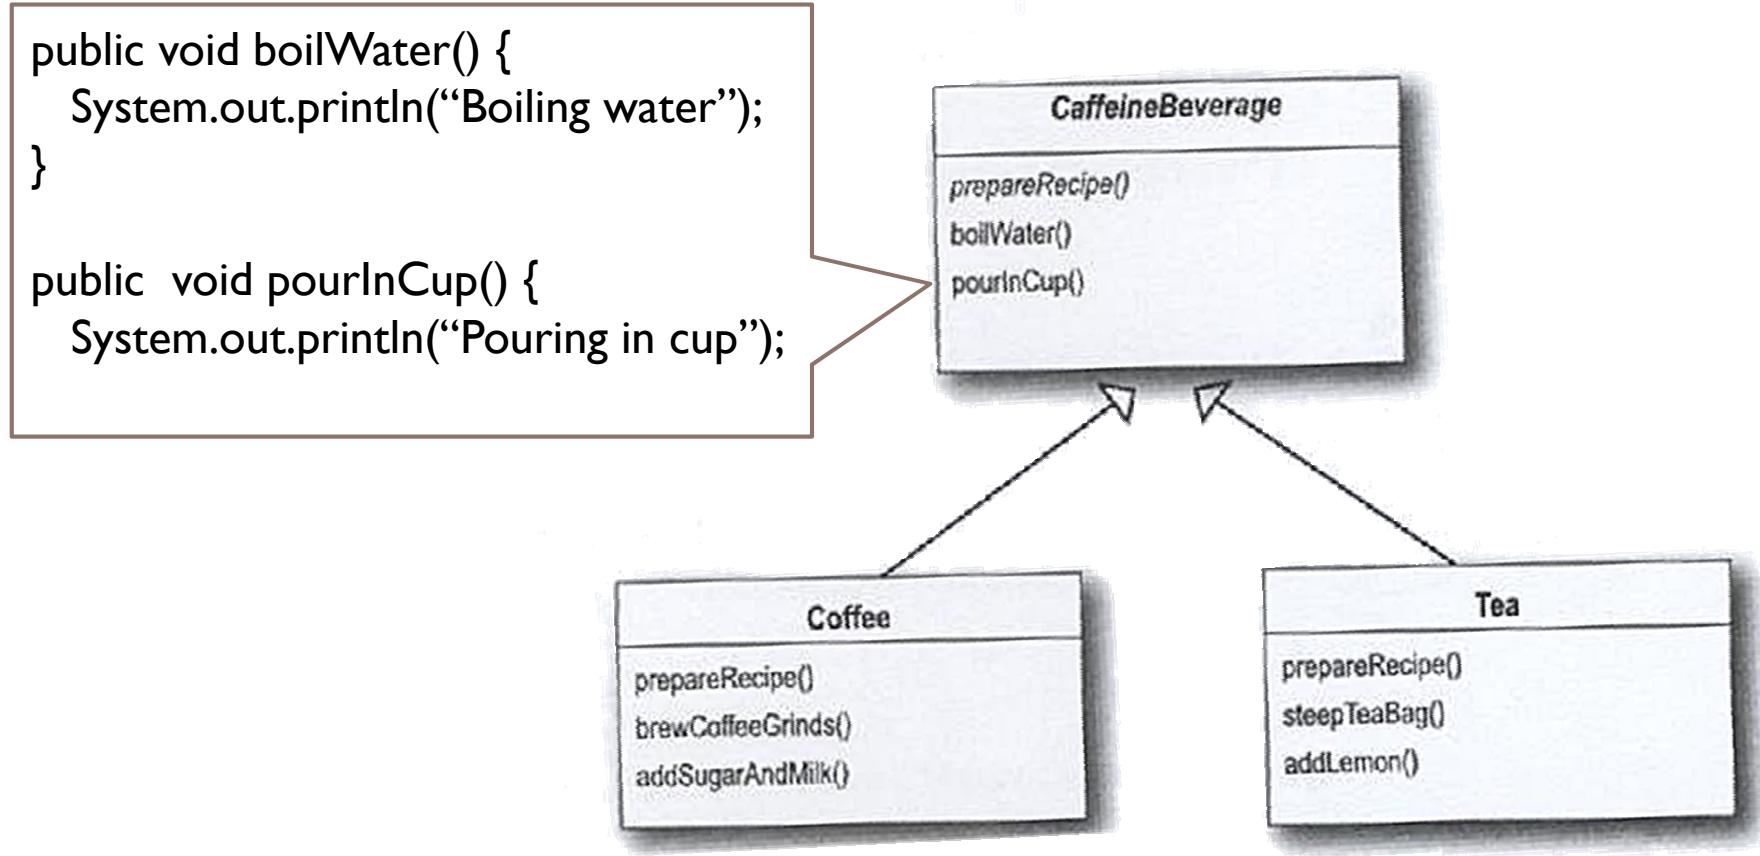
public void boilWater() {
  System.out.println("Boiling water");
}

public  void pourInCup() {
  System.out.println("Pouring in cup");

CaffeineBeverage

prepareRecipe()
boilWater()
pourInCup()

Coffee

prepareRecipe()
brewCoffeeGrinds()
addSugarAndMilk()

Tea

prepareRecipe()
steepTeaBag()
addLemon()